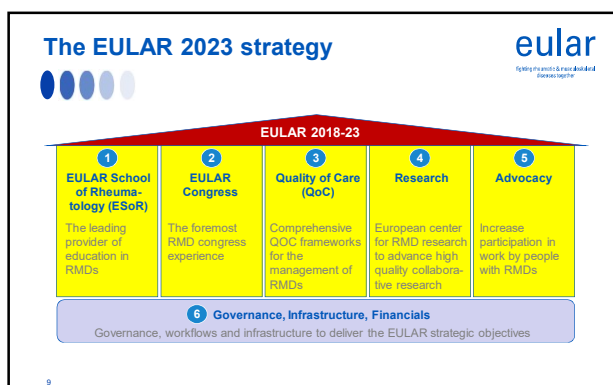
The EULAR 2023 strategy

eular
fighting rheumatic & musculoskeletal diseases together

EULAR 2018-23

1
EULAR School of Rheumatology (ESoR)
The leading provider of education in RMDs

2
EULAR Congress
The foremost RMD congress experience

3
Quality of Care (QoC)
Comprehensive QOC frameworks for the management of RMDs

4
Research
European center for RMD research to advance high quality collaborative research

5
Advocacy
Increase participation in work by people with RMDs

6 Governance, Infrastructure, Financials
Governance, workflows and infrastructure to deliver the EULAR strategic objectives

9